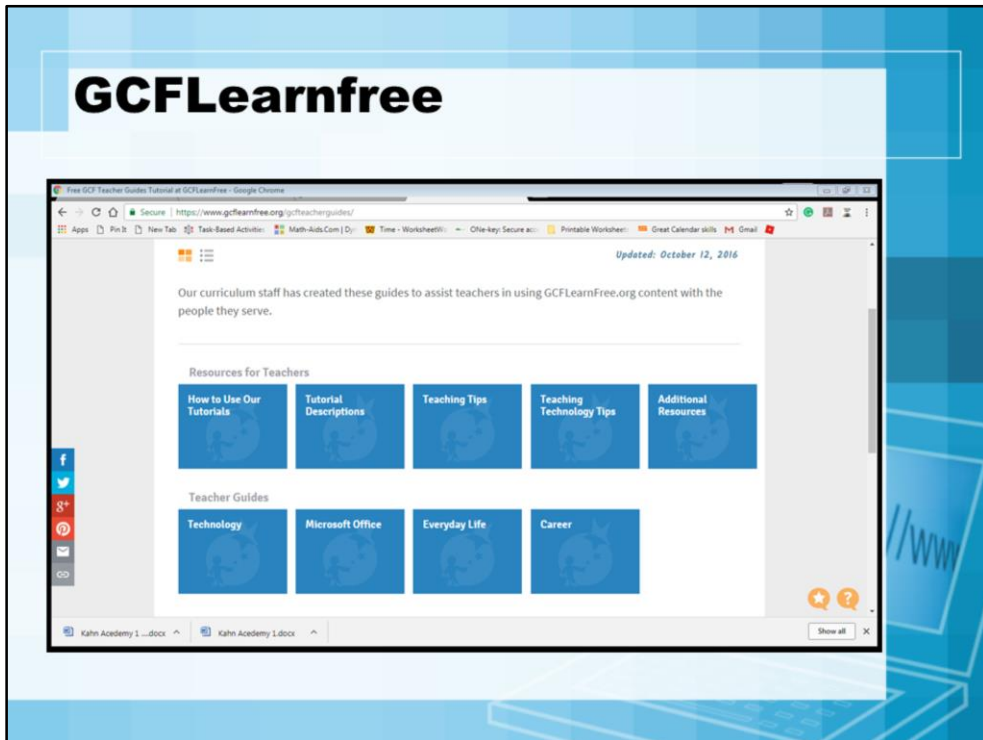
GCFLearnfree

Free GCF Teacher Guides Tutorial at GCFLearnFree - Google Chrome

Secure | https://www.gcflearnfree.org/gcfteacherguides/

Apps Pin It New Tab Task-Based Activities Math-Aids.Com | Dy Time - WorksheetWo ONe-key: Secure acc Printable Worksheets Great Calendar skills Gmail

Updated: October 12, 2016

Our curriculum staff has created these guides to assist teachers in using GCFLearnFree.org content with the people they serve.

Resources for Teachers

How to Use Our Tutorials

Tutorial Descriptions

Teaching Tips

Teaching Technology Tips

Additional Resources

Teacher Guides

Technology

Microsoft Office

Everyday Life

Career

Kahn Acedemy 1 ....docx

Kahn Acedemy 1.docx

Show all

//www